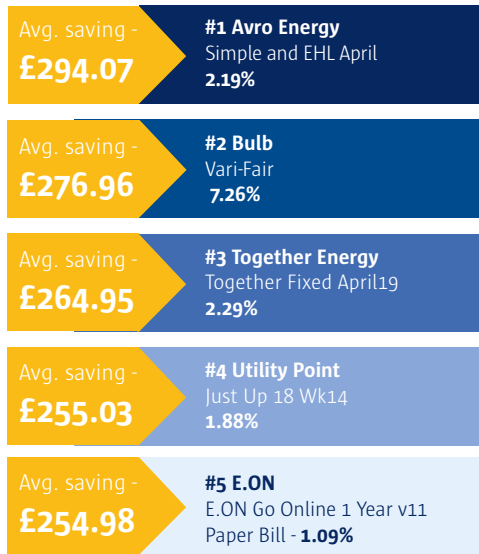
Avg. saving -
£294.07

#1 Avro Energy
Simple and EHL April
2.19%

Avg. saving -
£276.96

#2 Bulb
Vari-Fair
7.26%

Avg. saving -
£264.95

#3 Together Energy
Together Fixed April19
2.29%

Avg. saving -
£255.03

#4 Utility Point
Just Up 18 Wk14
1.88%

Avg. saving -
£254.98

#5 E.ON
E.ON Go Online 1 Year v11
Paper Bill - 1.09%